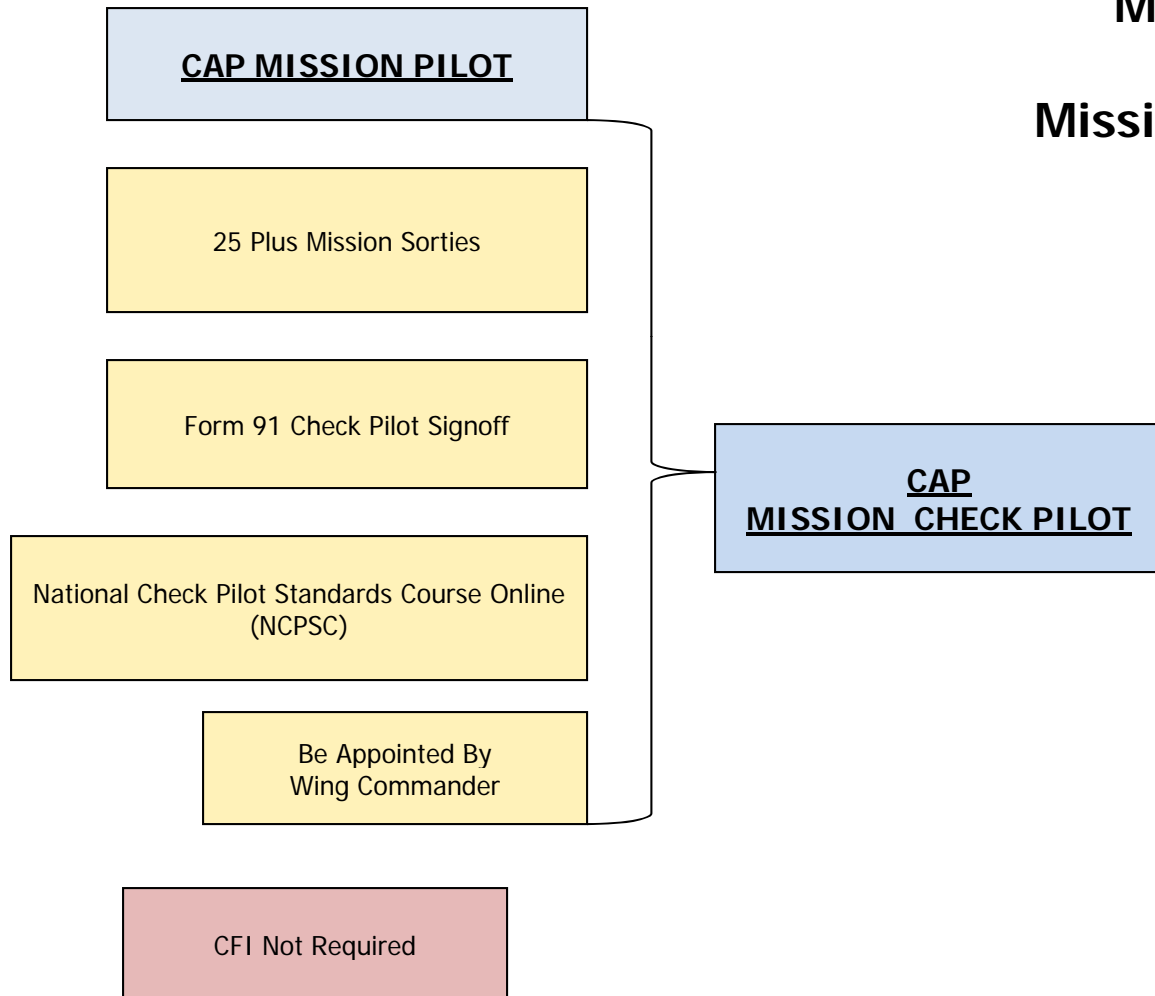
M

Missi

CAP MISSION PILOT

25 Plus Mission Sorties

Form 91 Check Pilot Signoff

National Check Pilot Standards Course Online (NCPSC)

Be Appointed By Wing Commander

CAP MISSION CHECK PILOT

CFI Not Required